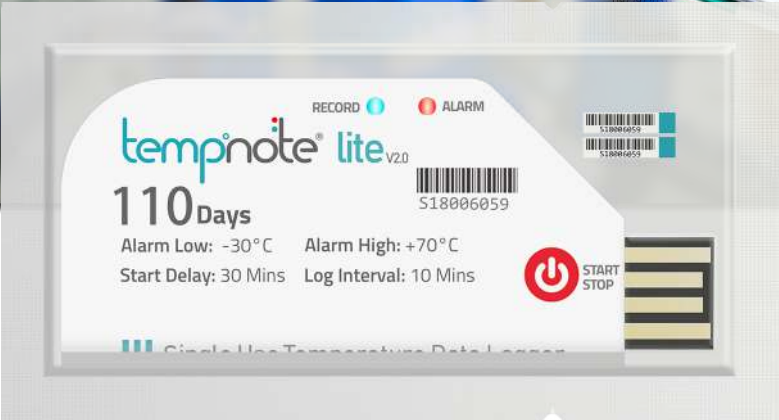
RECORD ALARM

S18006059
S18006059

tempnote® lite V2.0

S18006059

110 Days

Alarm Low: -30°C Alarm High: +70°C

Start Delay: 30 Mins Log Interval: 10 Mins

START
STOP

Single Use Temperature Data Logger